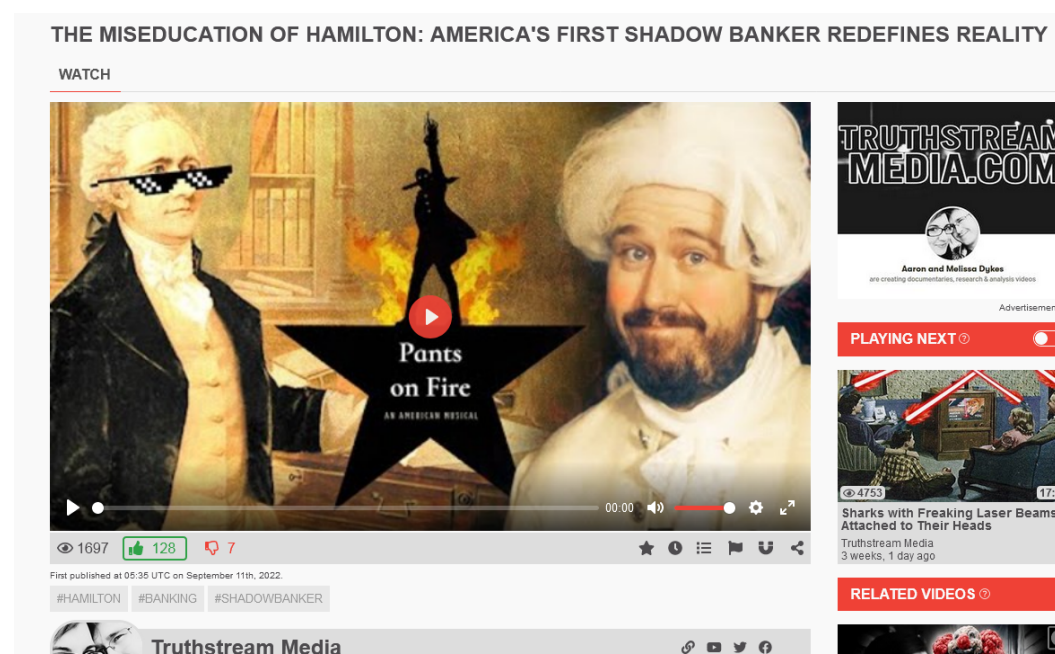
THE MISEDUCATION OF HAMILTON: AMERICA'S FIRST SHADOW BANKER REDEFINES REALITY

WATCH

Pants on Fire
AN AMERICAN MUSICAL

00:00

1697 128 7

First published at 05:35 UTC on September 11th, 2022.

#HAMILTON #BANKING #SHADOWBANKER

Truthstream Media

TRUTHSTREAM MEDIA.COM

Aaron and Melissa Dykes
are creating documentaries, research & analysis videos

Advertisemen

PLAYING NEXT

4753 17:

Sharks with Freaking Laser Beams Attached to Their Heads
Truthstream Media
3 weeks, 1 day ago

RELATED VIDEOS